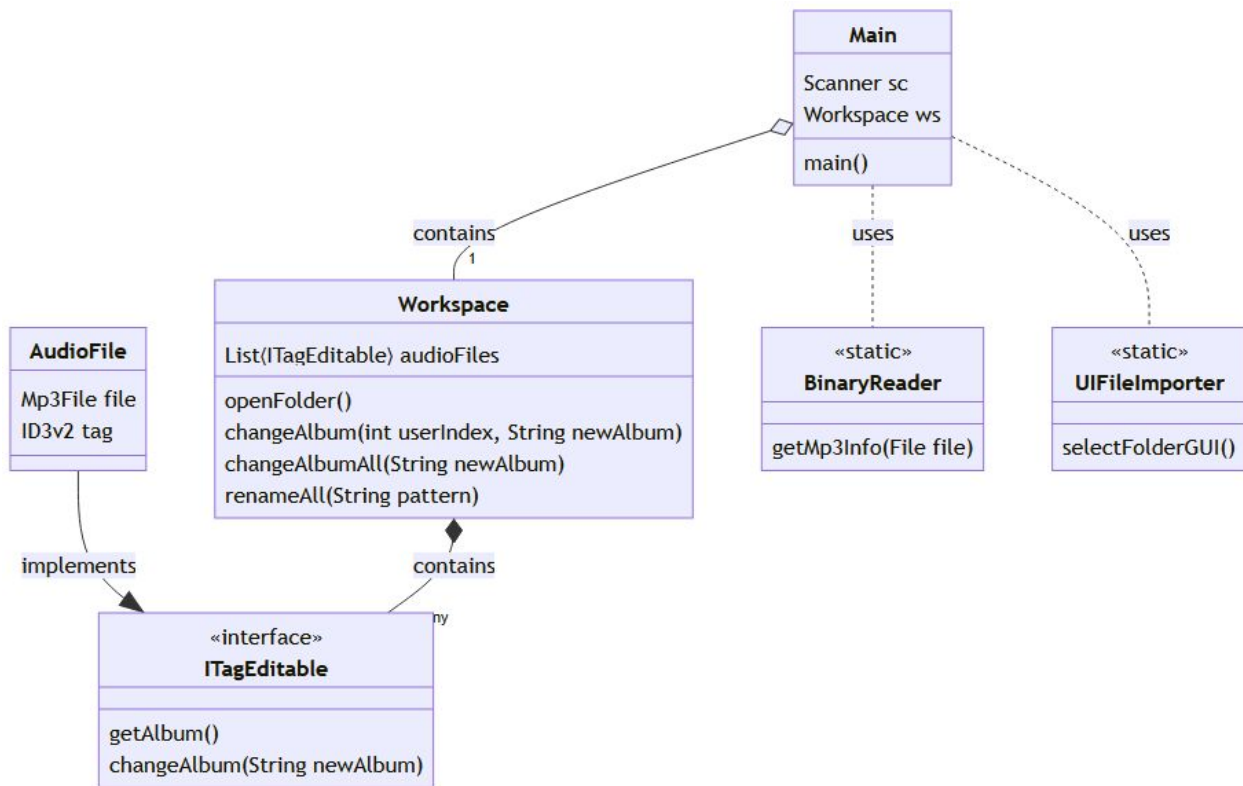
Main

Scanner sc
Workspace ws

main()

contains

1

uses

uses

Workspace

List(ITagEditable) audioFiles

openFolder()
changeAlbum(int userIndex, String newAlbum)
changeAlbumAll(String newAlbum)
renameAll(String pattern)

AudioFile

Mp3File file
ID3v2 tag

«static»
BinaryReader

getMp3Info(File file)

«static»
UIFileImporter

selectFolderGUI()

implements

contains

ny

«interface»
ITagEditable

getAlbum()
changeAlbum(String newAlbum)